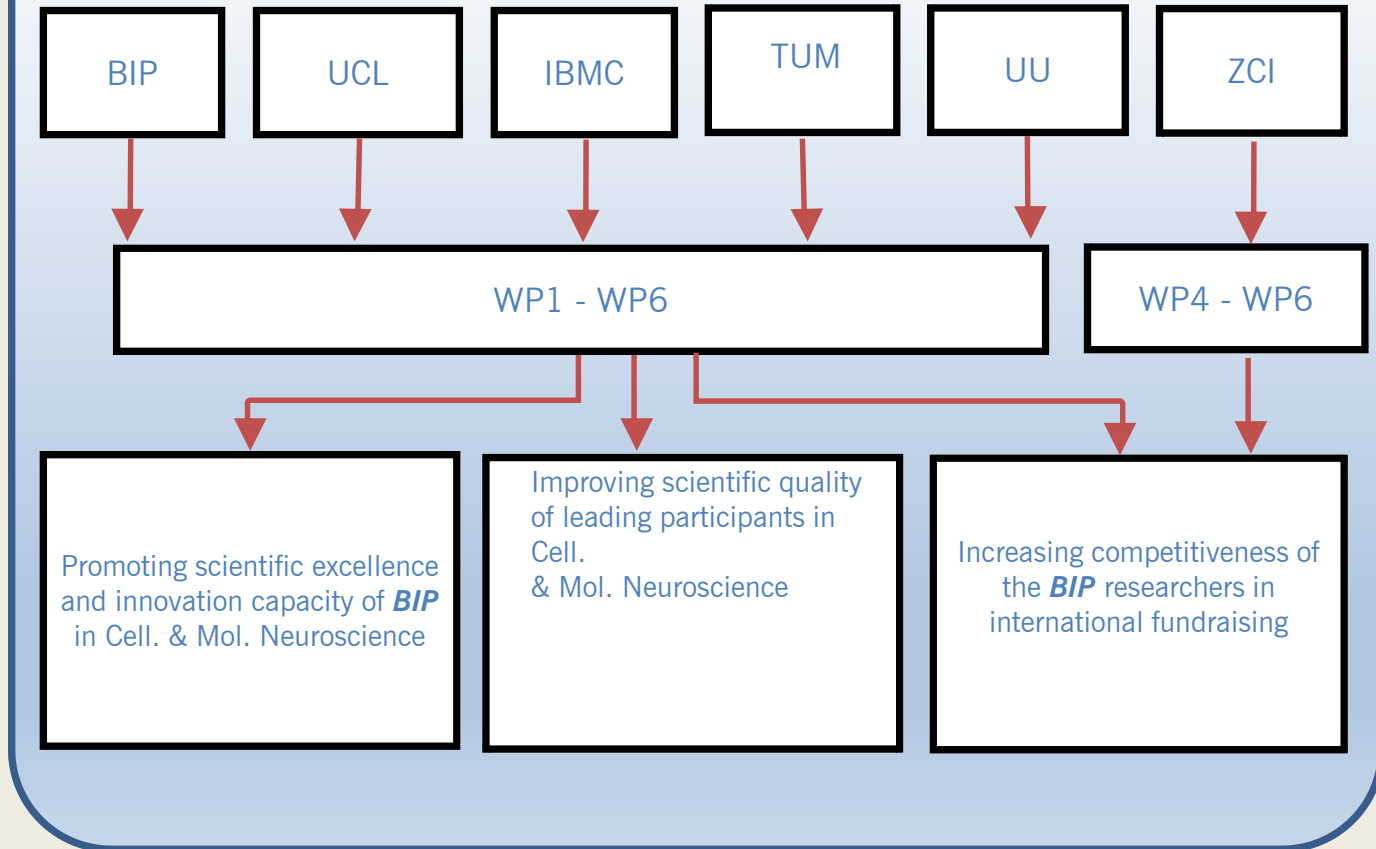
BIP

UCL

IBMC

TUM

UU

ZCI

WP1 - WP6

WP4 - WP6

Promoting scientific excellence and innovation capacity of ***BIP*** in Cell. & Mol. Neuroscience

Improving scientific quality of leading participants in Cell.
& Mol. Neuroscience

Increasing competitiveness of the ***BIP*** researchers in international fundraising